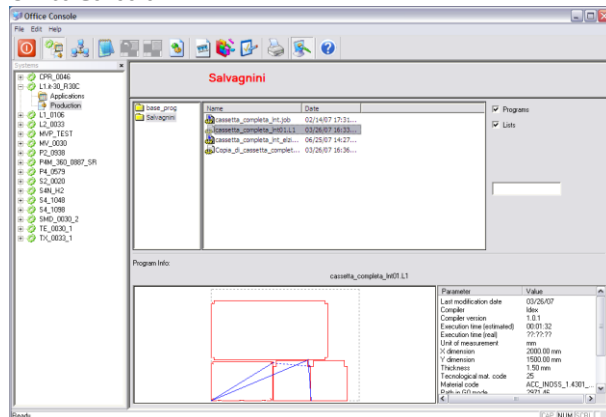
Office Console

File Edit Help

Systems

CPR_0046
L1.it-30_R38C
Applications
Production
L1_0106
L2_0033
MVP_TEST
MV_0030
P2_0938
P4M_360_8887_SR
P4_0579
S2_0020
S4N_H2
S4_1048
S4_1098
SMD_0030_2
TE_0030_1
TX_0033_1

Salvagnini

base_prog
Salvagnini

| Name | Date |
|---|---|
| cassetta_completa_lnt.job | 02/14/07 17:31... |
| cassetta_completa_lnt01.L1 | 03/26/07 16:33... |
| cassetta_completa_lnt_elzi... | 06/25/07 14:27... |
| Copie_di_cassette_complet... | 03/26/07 16:36... |

Programs
Lists

Program Info:

cassetta_completa_lnt01.L1

| Parameter | Value |
|---|---|
| Last modification date | 03/26/07 |
| Compiler | ldex |
| Compiler version | 1.0.1 |
| Execution time (estimated) | 00:01:32 |
| Execution time (real) | ??:??:?? |
| Unit of measurement | mm |
| X dimension | 2000.00 mm |
| Y dimension | 1500.00 mm |
| Thickness | 1.50 mm |
| Tecnological mat. code | 25 |
| Material code | ACC_INOSS_1.4301_... |
| Path in GD mode | 2971.45 |

Ready

CAP NUM SCRL